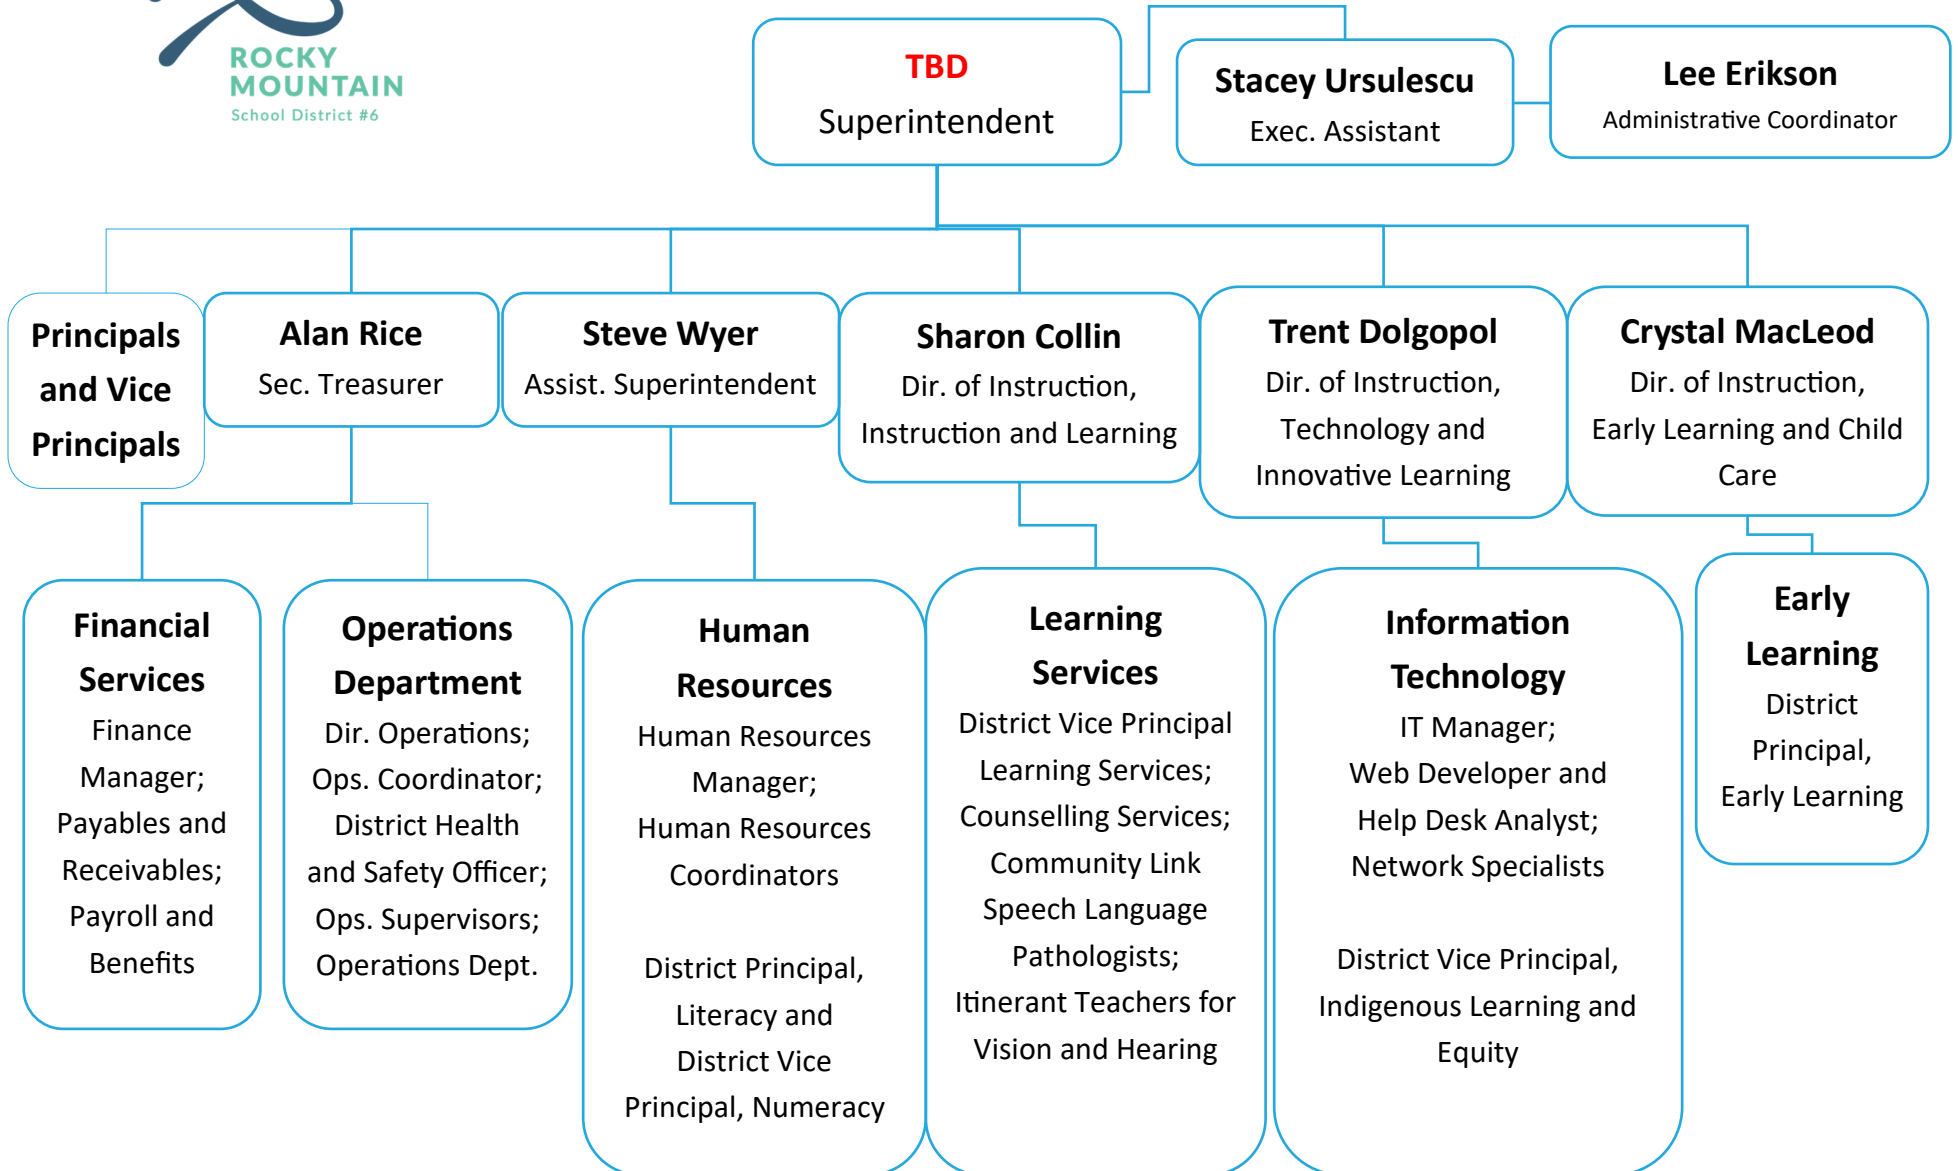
ROCKY MOUNTAIN
School District #6

TBD
Superintendent

Stacey Ursulescu
Exec. Assistant

Lee Erikson
Administrative Coordinator

Principals and Vice Principals

Alan Rice
Sec. Treasurer

Steve Wyer
Assist. Superintendent

Sharon Collin
Dir. of Instruction, Instruction and Learning

Trent Dolgopol
Dir. of Instruction, Technology and Innovative Learning

Crystal MacLeod
Dir. of Instruction, Early Learning and Child Care

Financial Services
Finance Manager; Payables and Receivables; Payroll and Benefits

Operations Department
Dir. Operations; Ops. Coordinator; District Health and Safety Officer; Ops. Supervisors; Operations Dept.

Human Resources
Human Resources Manager; Human Resources Coordinators

District Principal, Literacy and District Vice Principal, Numeracy

Learning Services
District Vice Principal Learning Services; Counselling Services; Community Link Speech Language Pathologists; Itinerant Teachers for Vision and Hearing

Information Technology
IT Manager; Web Developer and Help Desk Analyst; Network Specialists

District Vice Principal, Indigenous Learning and Equity

Early Learning
District Principal, Early Learning